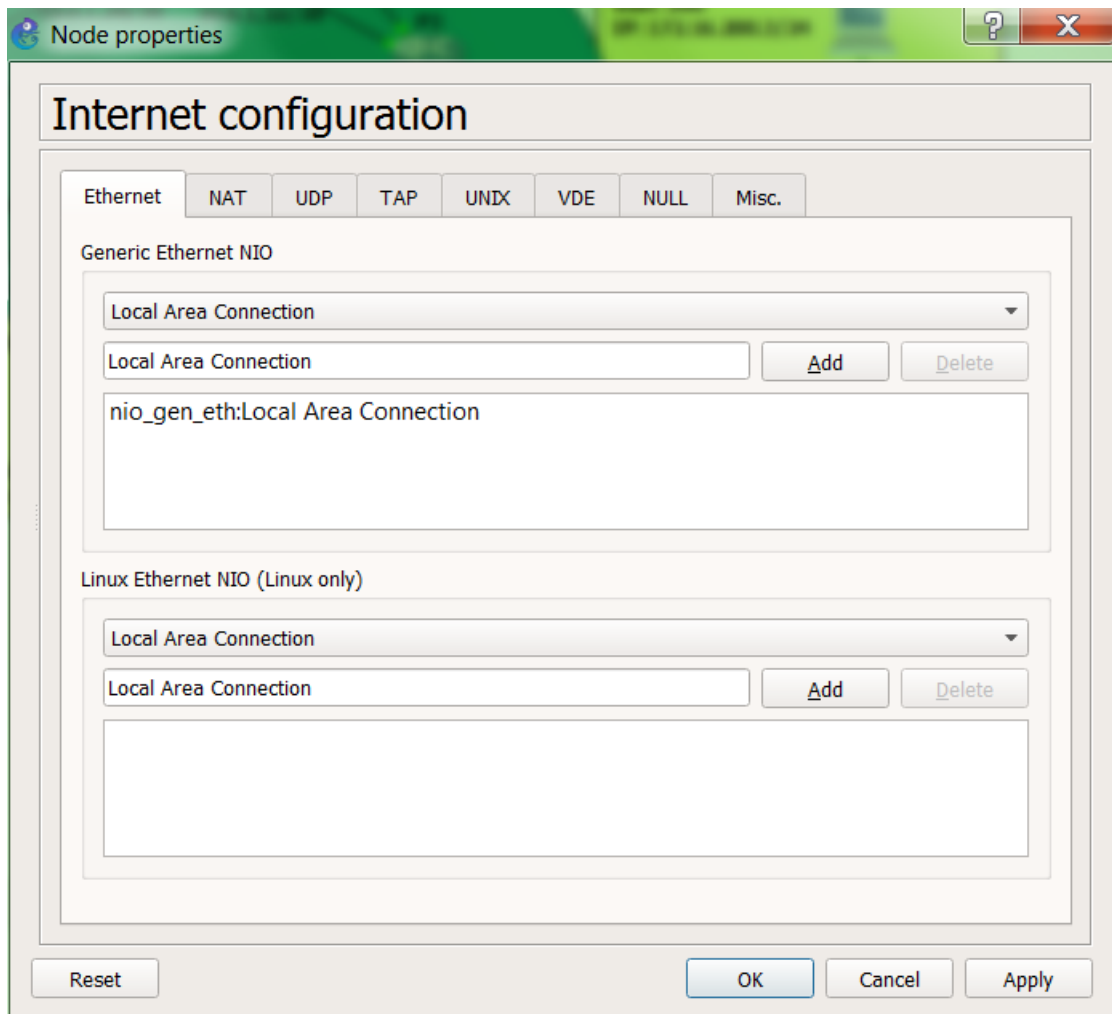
Node properties

Internet configuration

Ethernet NAT UDP TAP UNIX VDE NULL Misc.

Generic Ethernet NIO

Local Area Connection

Local Area Connection

Add

Delete

nio_gen_eth:Local Area Connection

Linux Ethernet NIO (Linux only)

Local Area Connection

Local Area Connection

Add

Delete

Reset

OK

Cancel

Apply